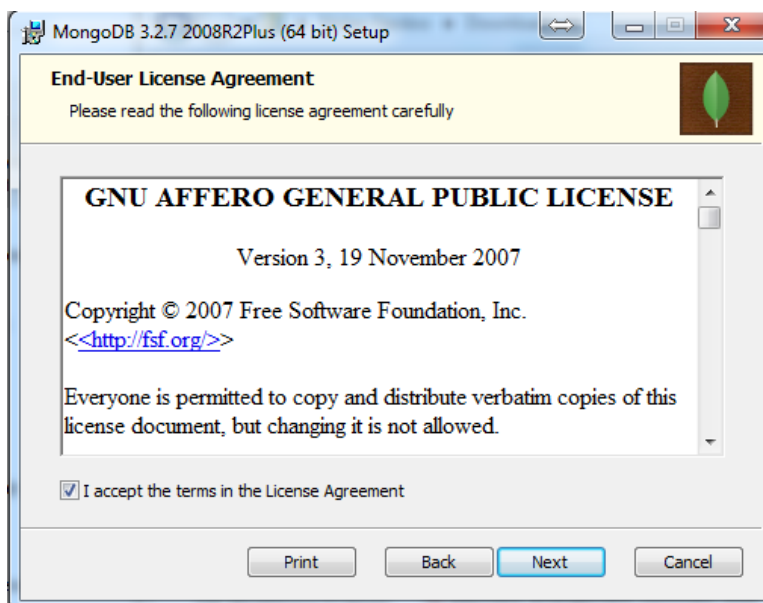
MongoDB 3.2.7 2008R2Plus (64 bit) Setup

End-User License Agreement

Please read the following license agreement carefully

GNU AFFERO GENERAL PUBLIC LICENSE

Version 3, 19 November 2007

Copyright © 2007 Free Software Foundation, Inc. <<http://fsf.org/>>

Everyone is permitted to copy and distribute verbatim copies of this license document, but changing it is not allowed.

I accept the terms in the License Agreement

Print

Back

Next

Cancel